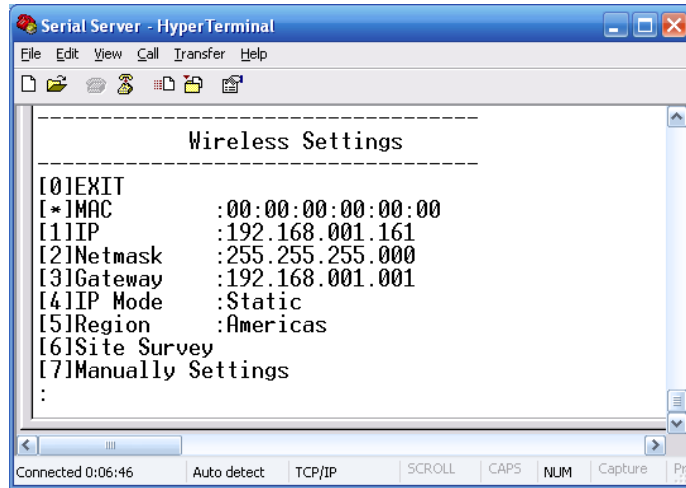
Serial Server - HyperTerminal

File Edit View Call Transfer Help

-----------------------------------
Wireless Settings
-----------------------------------
[0]EXIT
[*]MAC :00:00:00:00:00:00
[1]IP :192.168.001.161
[2]Netmask :255.255.255.000
[3]Gateway :192.168.001.001
[4]IP Mode :Static
[5]Region :Americas
[6]Site Survey
[7]Manually Settings
:

Connected 0:06:46 Auto detect TCP/IP SCROLL CAPS NUM Capture Pr